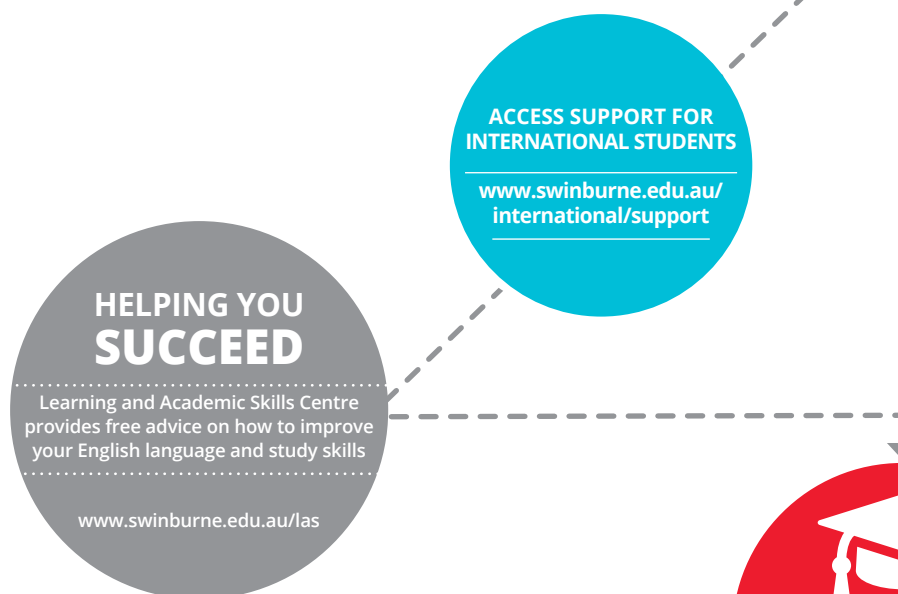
ACCESS SUPPORT FOR INTERNATIONAL STUDENTS

www.swinburne.edu.au/international/support

HELPING YOU SUCCEED

Learning and Academic Skills Centre provides free advice on how to improve your English language and study skills

www.swinburne.edu.au/las